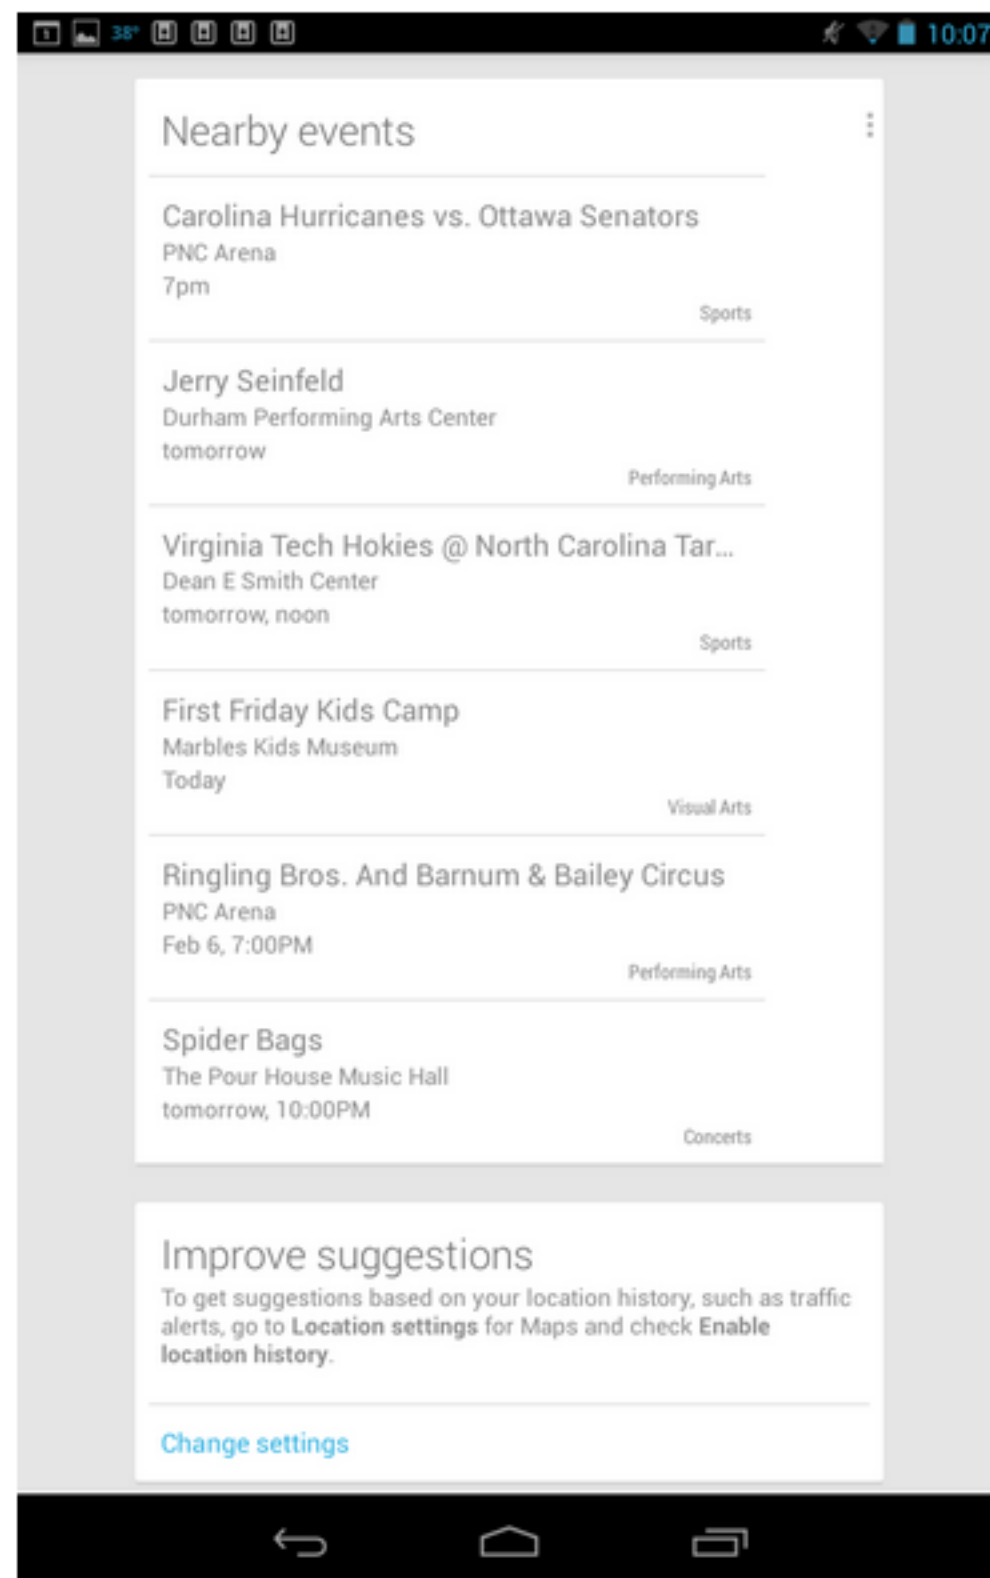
38° 10:07

Nearby events

Carolina Hurricanes vs. Ottawa Senators
PNC Arena
7pm
Sports

Jerry Seinfeld
Durham Performing Arts Center
tomorrow
Performing Arts

Virginia Tech Hokies @ North Carolina Tar...
Dean E Smith Center
tomorrow, noon
Sports

First Friday Kids Camp
Marbles Kids Museum
Today
Visual Arts

Ringling Bros. And Barnum & Bailey Circus
PNC Arena
Feb 6, 7:00PM
Performing Arts

Spider Bags
The Pour House Music Hall
tomorrow, 10:00PM
Concerts

Improve suggestions
To get suggestions based on your location history, such as traffic alerts, go to **Location settings** for Maps and check **Enable location history**.

Change settings